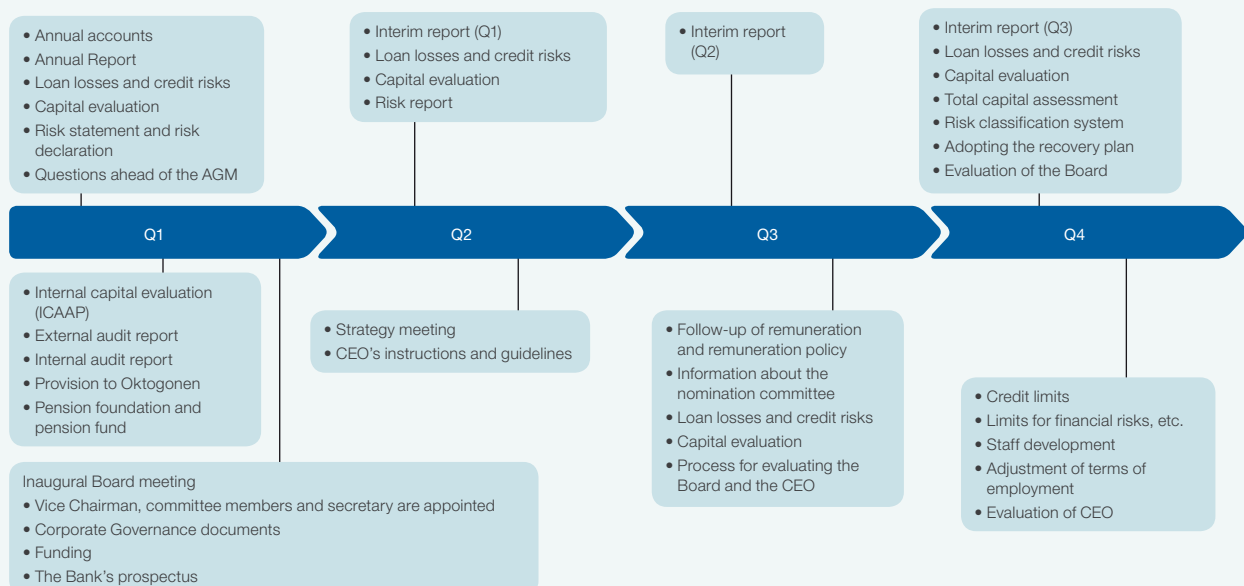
• Annual accounts
• Annual Report
• Loan losses and credit risks
• Capital evaluation
• Risk statement and risk declaration
• Questions ahead of the AGM

• Interim report (Q1)
• Loan losses and credit risks
• Capital evaluation
• Risk report

• Interim report (Q2)

• Interim report (Q3)
• Loan losses and credit risks
• Capital evaluation
• Total capital assessment
• Risk classification system
• Adopting the recovery plan
• Evaluation of the Board

Q1

Q2

Q3

Q4

• Internal capital evaluation (ICAAP)
• External audit report
• Internal audit report
• Provision to Oktogonen
• Pension foundation and pension fund

• Strategy meeting
• CEO's instructions and guidelines

• Follow-up of remuneration and remuneration policy
• Information about the nomination committee
• Loan losses and credit risks
• Capital evaluation
• Process for evaluating the Board and the CEO

• Credit limits
• Limits for financial risks, etc.
• Staff development
• Adjustment of terms of employment
• Evaluation of CEO

Inaugural Board meeting
• Vice Chairman, committee members and secretary are appointed
• Corporate Governance documents
• Funding
• The Bank's prospectus